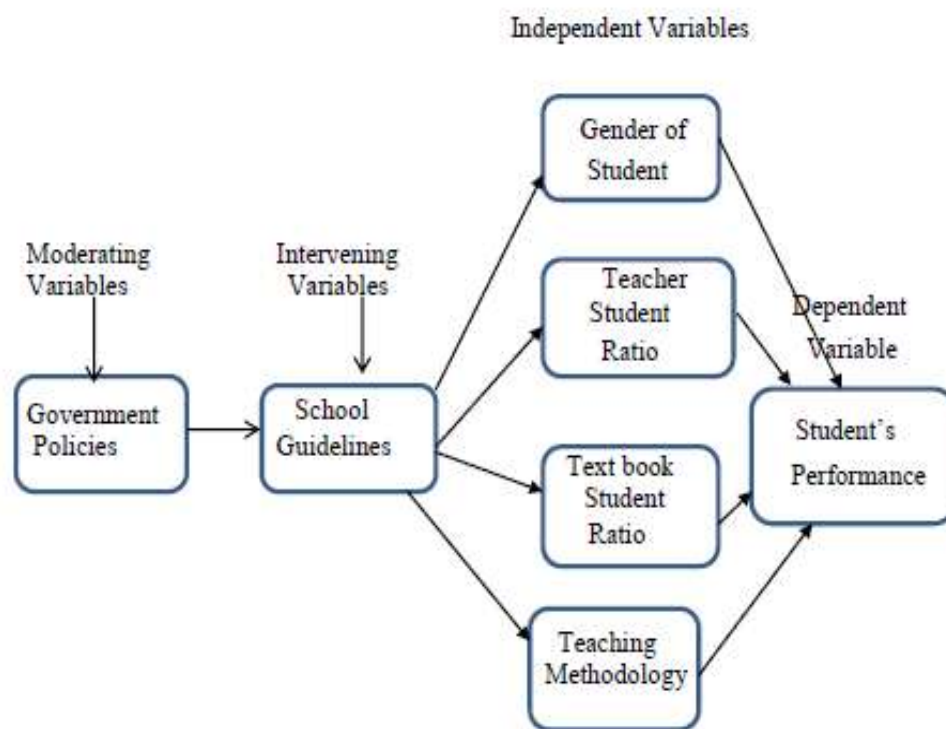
Independent Variables

Gender of Student

Moderating Variables

Intervening Variables

Teacher Student Ratio

Dependent Variable

Government Policies

School Guidelines

Student`s Performance

Text book Student Ratio

Teaching Methodology